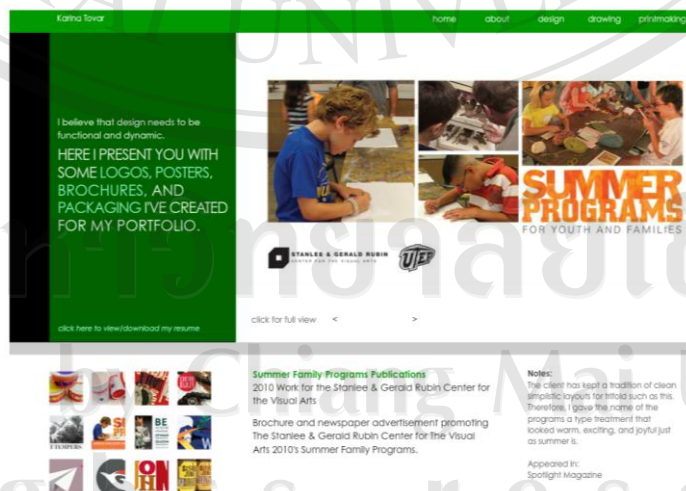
Karina Tovar

home about design drawing printmaking

I believe that design needs to be functional and dynamic.

HERE I PRESENT YOU WITH SOME LOGOS, POSTERS, BROCHURES, AND PACKAGING I'VE CREATED FOR MY PORTFOLIO.

click here to view/download my resume

SUMMER PROGRAMS
FOR YOUTH AND FAMILIES

STANLEE & GERALD RUBIN CENTER FOR THE VISUAL ARTS

UTEP

click for full view < >

Summer Family Programs Publications
2010 Work for the Stanlee & Gerald Rubin Center for the Visual Arts

Brochure and newspaper advertisement promoting The Stanlee & Gerald Rubin Center for the Visual Arts 2010's Summer Family Programs.

Notes:
The client has kept a tradition of clean simplistic layouts for trifold such as this. Therefore, I gave the name of the programs a type treatment that looked warm, exciting, and joyful just as summer is.

Appeared in:
Spotlight Magazine